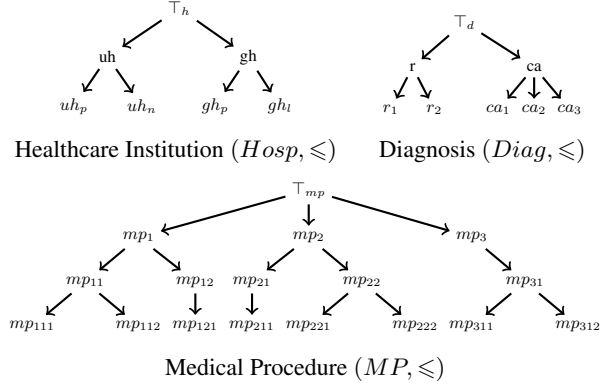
$\top_h$

uh

gh

$uh_p$ $uh_n$ $gh_p$ $gh_l$

Healthcare Institution $(Hosp, \leqslant)$

$\top_d$

r

ca

$r_1$ $r_2$ $ca_1$ $ca_2$ $ca_3$

Diagnosis $(Diag, \leqslant)$

$\top_{mp}$

$mp_1$ $mp_2$ $mp_3$

$mp_{11}$ $mp_{12}$ $mp_{21}$ $mp_{22}$ $mp_{31}$

$mp_{111}$ $mp_{112}$ $mp_{121}$ $mp_{211}$ $mp_{221}$ $mp_{222}$ $mp_{311}$ $mp_{312}$

Medical Procedure $(MP, \leqslant)$